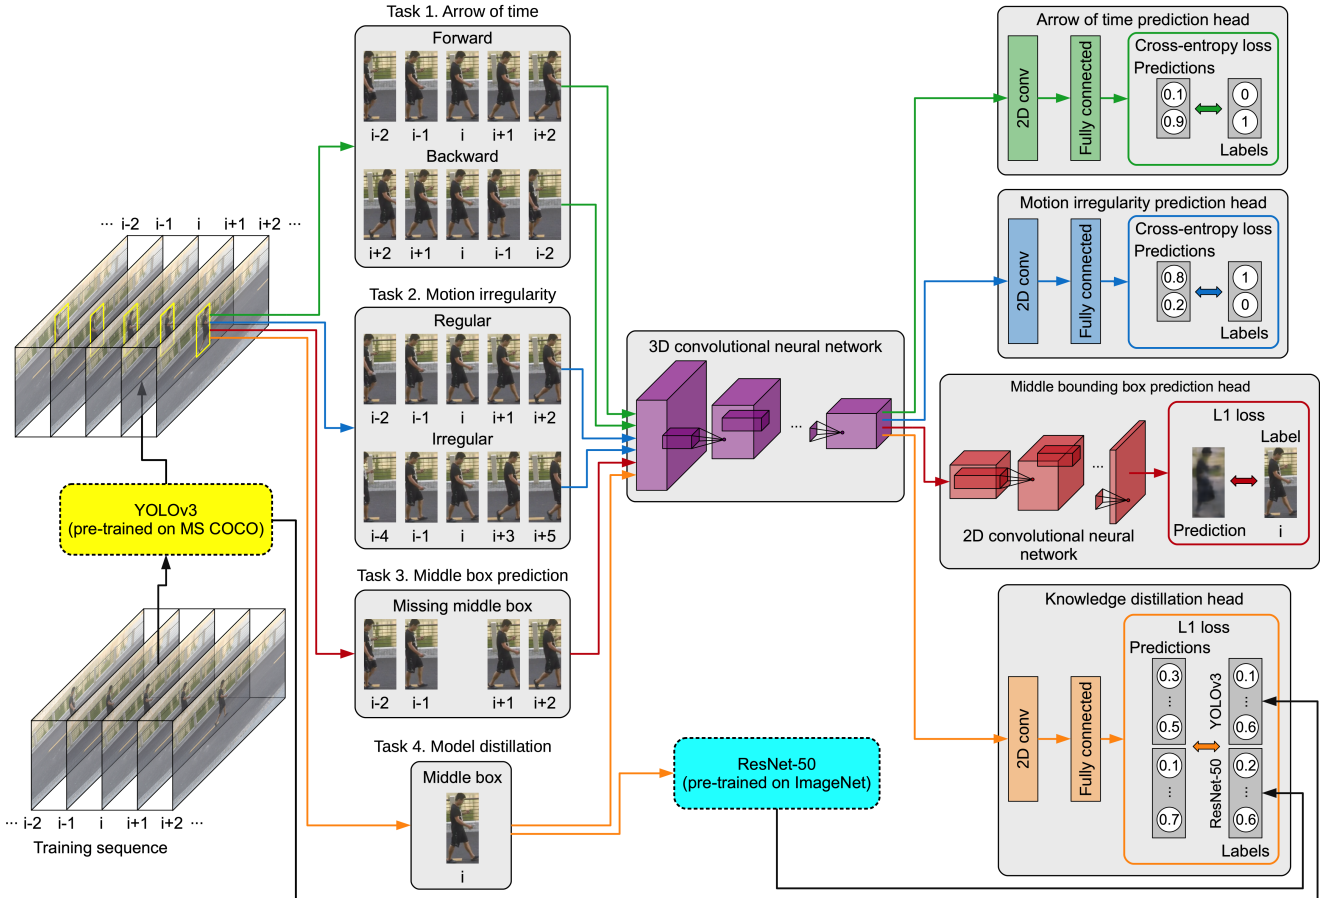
Task 1. Arrow of time

Forward

i-2 i-1 i i+1 i+2

Backward

i+2 i+1 i i-1 i-2

Task 2. Motion irregularity

Regular

i-2 i-1 i i+1 i+2

Irregular

i-4 i-1 i i+3 i+5

Task 3. Middle box prediction

Missing middle box

i-2 i-1 i+1 i+2

Task 4. Model distillation

Middle box

i

··· i-2 i-1 i i+1 i+2 ···

YOLOv3
(pre-trained on MS COCO)

··· i-2 i-1 i i+1 i+2 ···

Training sequence

3D convolutional neural network

···

ResNet-50
(pre-trained on ImageNet)

Arrow of time prediction head

2D conv

Fully connected

Cross-entropy loss

Predictions

0.1
0.9

0
1

Labels

Motion irregularity prediction head

2D conv

Fully connected

Cross-entropy loss

Predictions

0.8
0.2

1
0

Labels

Middle bounding box prediction head

···

2D convolutional neural network

L1 loss

Label

Prediction

i

Knowledge distillation head

2D conv

Fully connected

L1 loss

Predictions

0.3
⋮
0.5

YOLOv3

0.1
⋮
0.6

0.1
⋮
0.7

ResNet-50

0.2
⋮
0.6

Labels